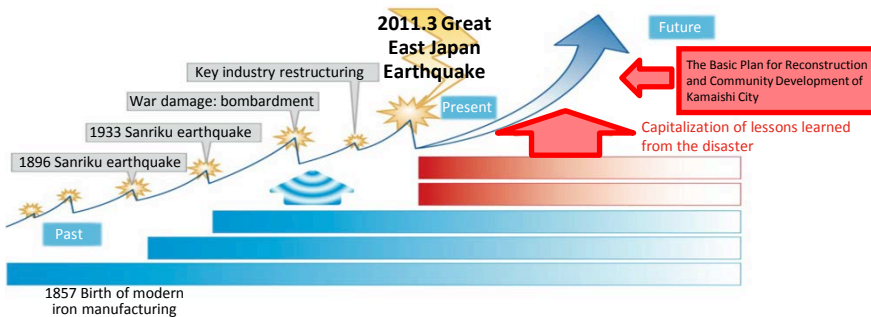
2011.3 Great East Japan Earthquake

Future

The Basic Plan for Reconstruction and Community Development of Kamaishi City

Key industry restructuring

War damage: bombardment

Present

1933 Sanriku earthquake

Capitalization of lessons learned from the disaster

1896 Sanriku earthquake

Past

1857 Birth of modern iron manufacturing